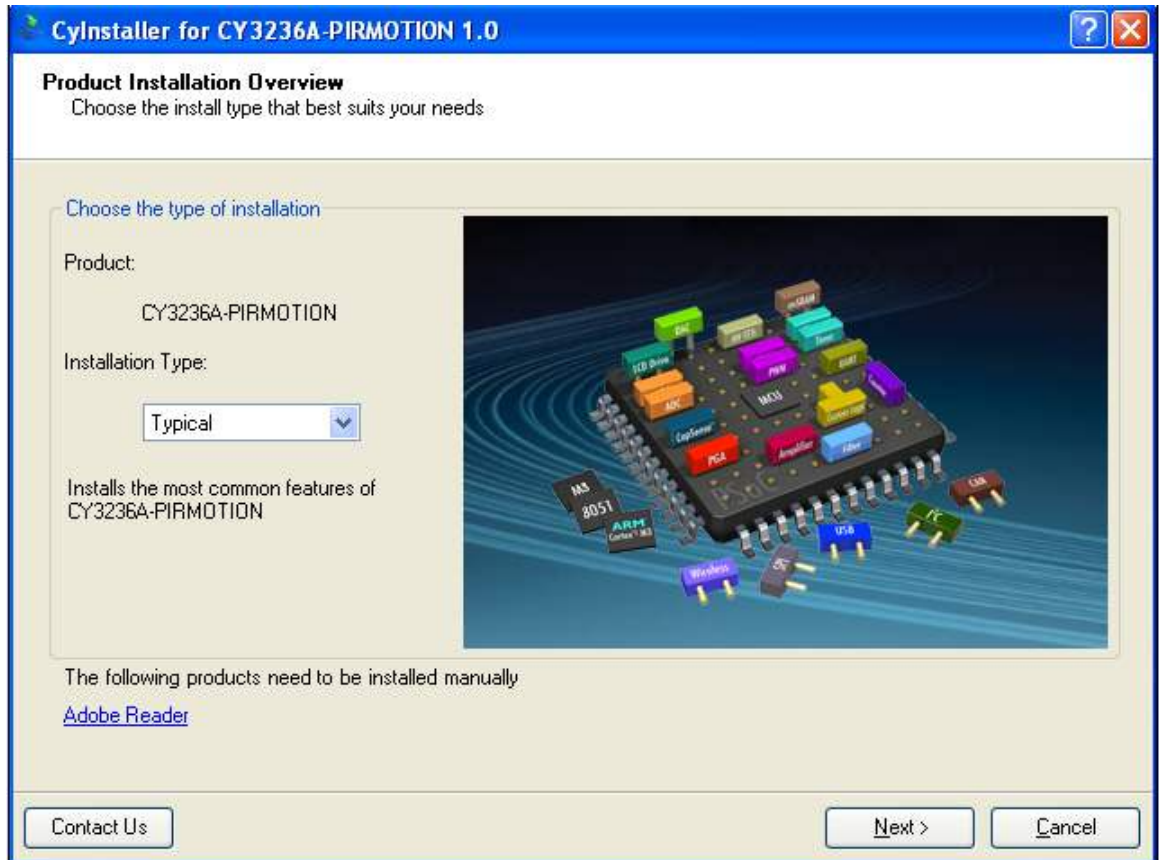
CyInstaller for CY3236A-PIRMOTION 1.0

Product Installation Overview
Choose the install type that best suits your needs

Choose the type of installation

Product:

CY3236A-PIRMOTION

Installation Type:

Typical

Installs the most common features of CY3236A-PIRMOTION

DAC
LCD Drive
ADC
CapSense
PGA
Amplifier
Filter
PWM
UART
Timer
M3
8051
ARM Cortex-M3
Wireless
USB
CAN

The following products need to be installed manually

Adobe Reader

Contact Us

Next >

Cancel